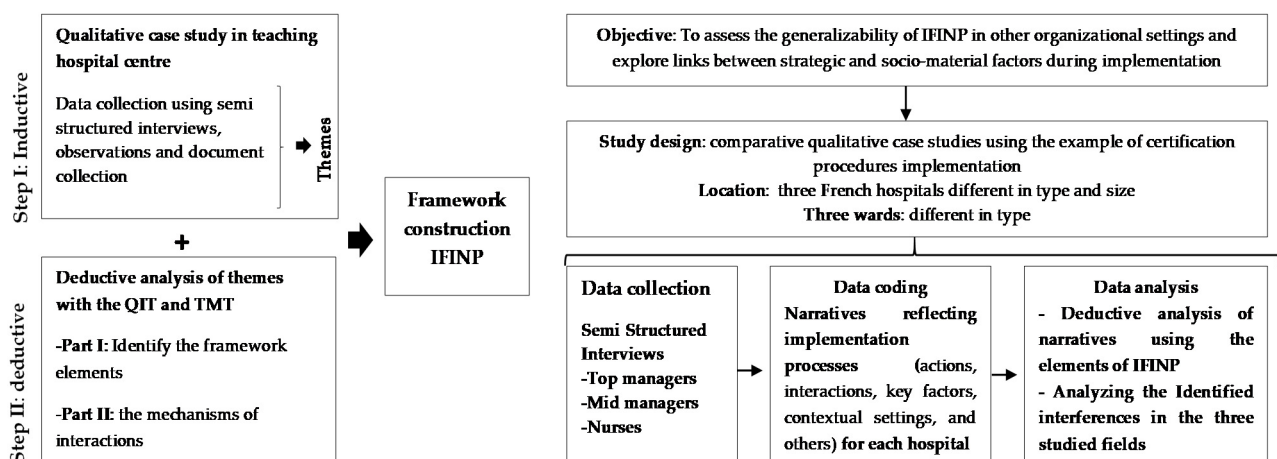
Step I: Inductive

Qualitative case study in teaching hospital centre

Data collection using semi structured interviews, observations and document collection

Themes

+

Step II: deductive

Deductive analysis of themes with the QIT and TMT

-Part I: Identify the framework elements

-Part II: the mechanisms of interactions

Framework construction IFINP

Objective: To assess the generalizability of IFINP in other organizational settings and explore links between strategic and socio-material factors during implementation

Study design: comparative qualitative case studies using the example of certification procedures implementation
Location: three French hospitals different in type and size
Three wards: different in type

Data collection
Semi Structured Interviews
-Top managers
-Mid managers
-Nurses

Data coding
Narratives reflecting implementation processes (actions, interactions, key factors, contextual settings, and others) for each hospital

Data analysis
- Deductive analysis of narratives using the elements of IFINP
- Analyzing the Identified interferences in the three studied fields